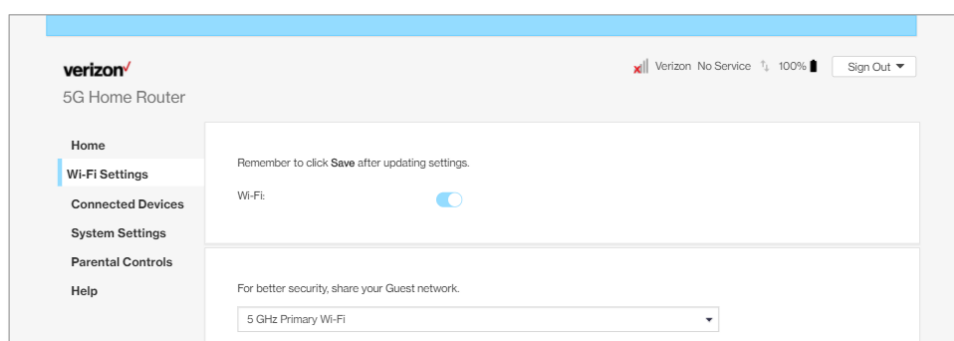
verizon✓

5G Home Router

Verizon No Service 100% Sign Out

Home

Wi-Fi Settings

Connected Devices

System Settings

Parental Controls

Help

Remember to click **Save** after updating settings.

Wi-Fi:

For better security, share your Guest network.

5 GHz Primary Wi-Fi